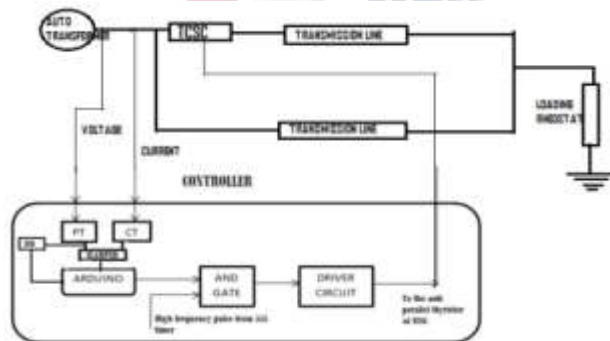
AUTO TRANSFORMER

TCSC

TRANSMISSION LINE

TRANSMISSION LINE

LOADING RHEOSTAT

VOLTAGE

CURRENT

CONTROLLER

PT

CT

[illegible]

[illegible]

ARDUINO

AND GATE

DRIVER CIRCUIT

High frequency pulse from 555 timer

To the anti parallel thyristor of TCSC